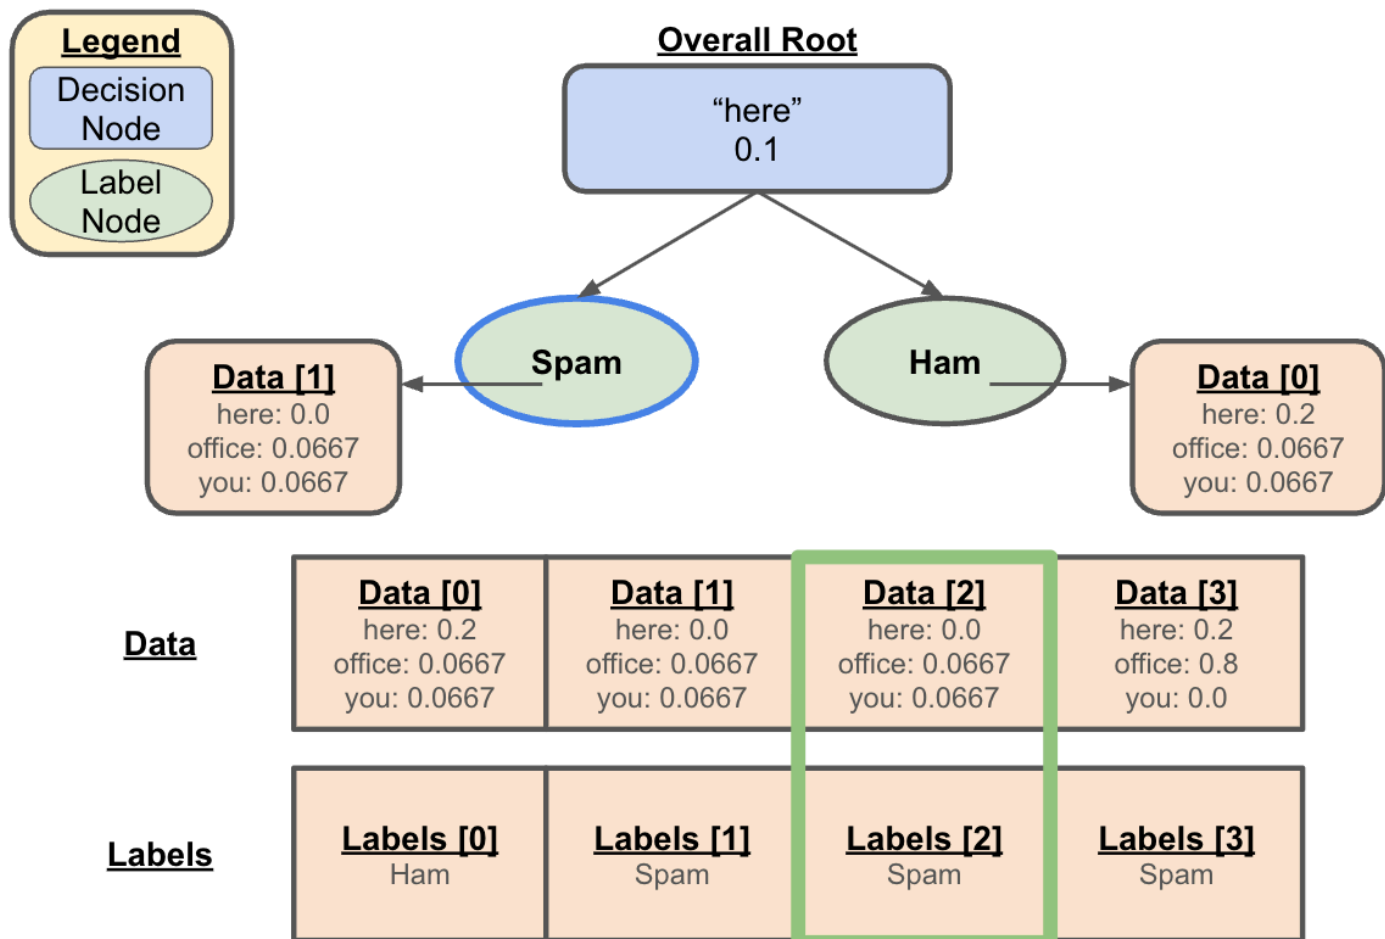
Legend
Decision Node
Label Node

Overall Root
“here”
0.1

Data [1]
here: 0.0
office: 0.0667
you: 0.0667

Spam

Ham

Data [0]
here: 0.2
office: 0.0667
you: 0.0667

| Data | Data [0] here: 0.2 office: 0.0667 you: 0.0667 | Data [1] here: 0.0 office: 0.0667 you: 0.0667 | Data [2] here: 0.0 office: 0.0667 you: 0.0667 | Data [3] here: 0.2 office: 0.8 you: 0.0 |
|---|---|---|---|---|
| Labels | Labels [0] Ham | Labels [1] Spam | Labels [2] Spam | Labels [3] Spam |